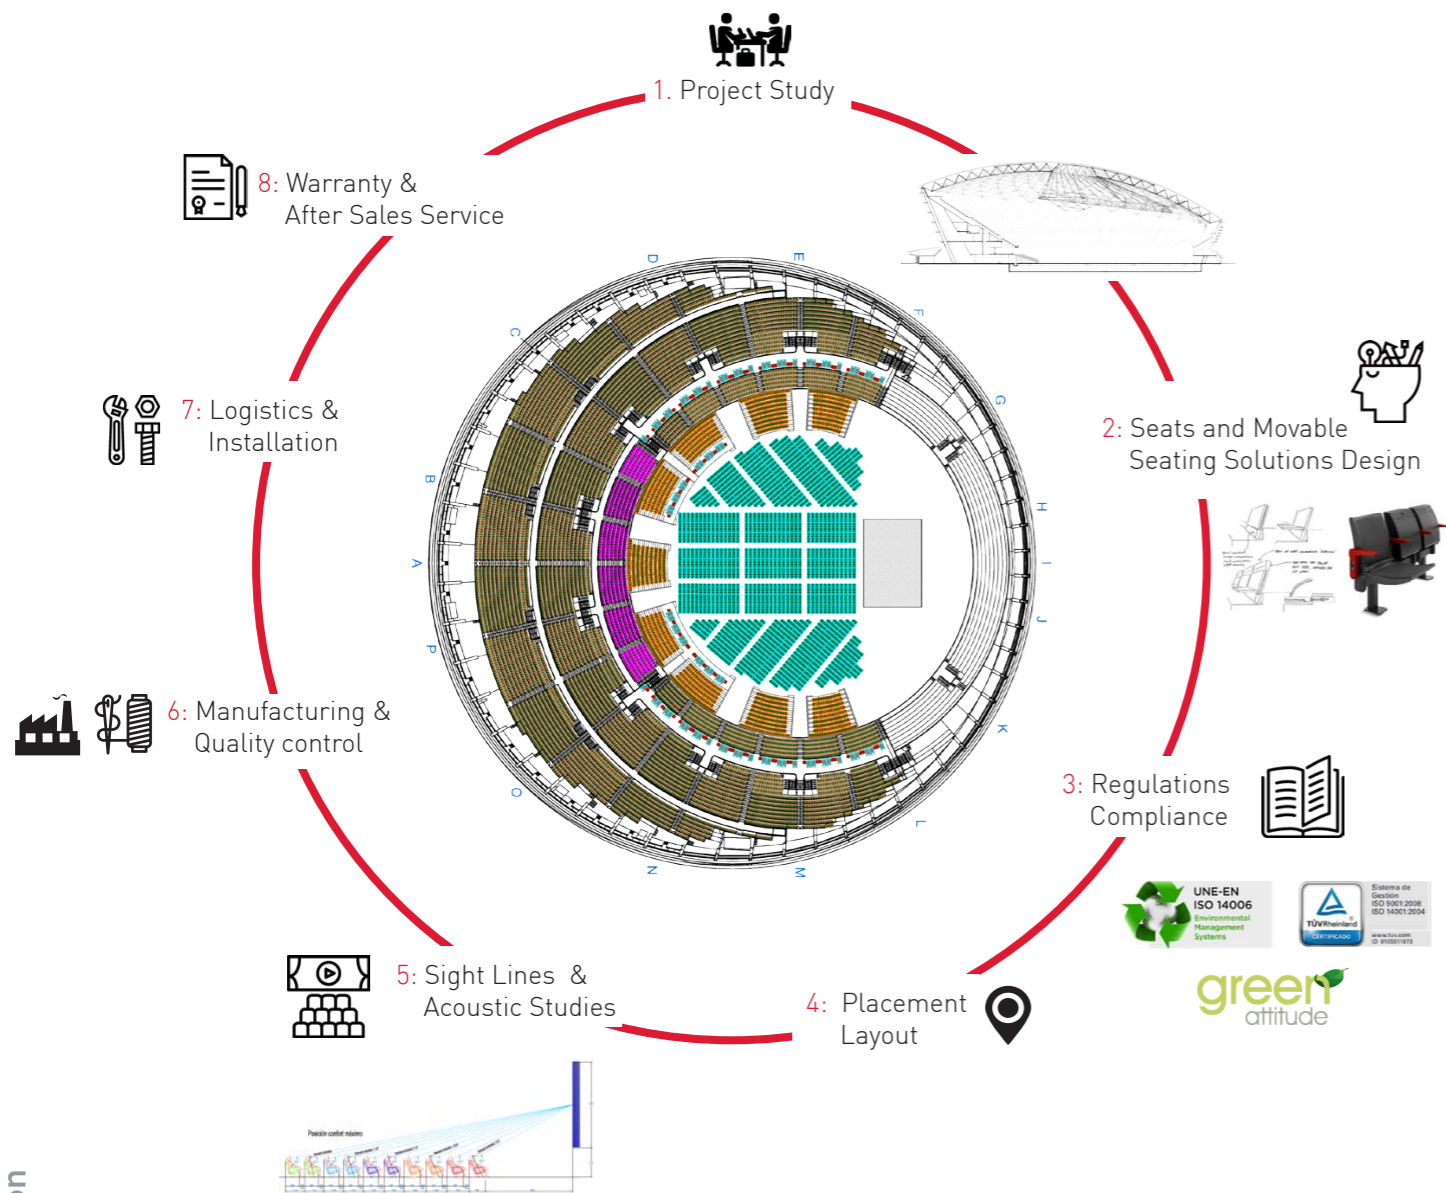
1. Project Study

2: Seats and Movable Seating Solutions Design

3: Regulations Compliance

UNE-EN ISO 14006 Environmental Management Systems

TÜVRheinland CERTIFICADO

Sistema de Gestión ISO 9001:2008 ISO 14001:2004

green attitude

4: Placement Layout

5: Sight Lines & Acoustic Studies

Posición confort máximo

6: Manufacturing & Quality control

7: Logistics & Installation

8: Warranty & After Sales Service

D E F G H I J K L M N O P A B C